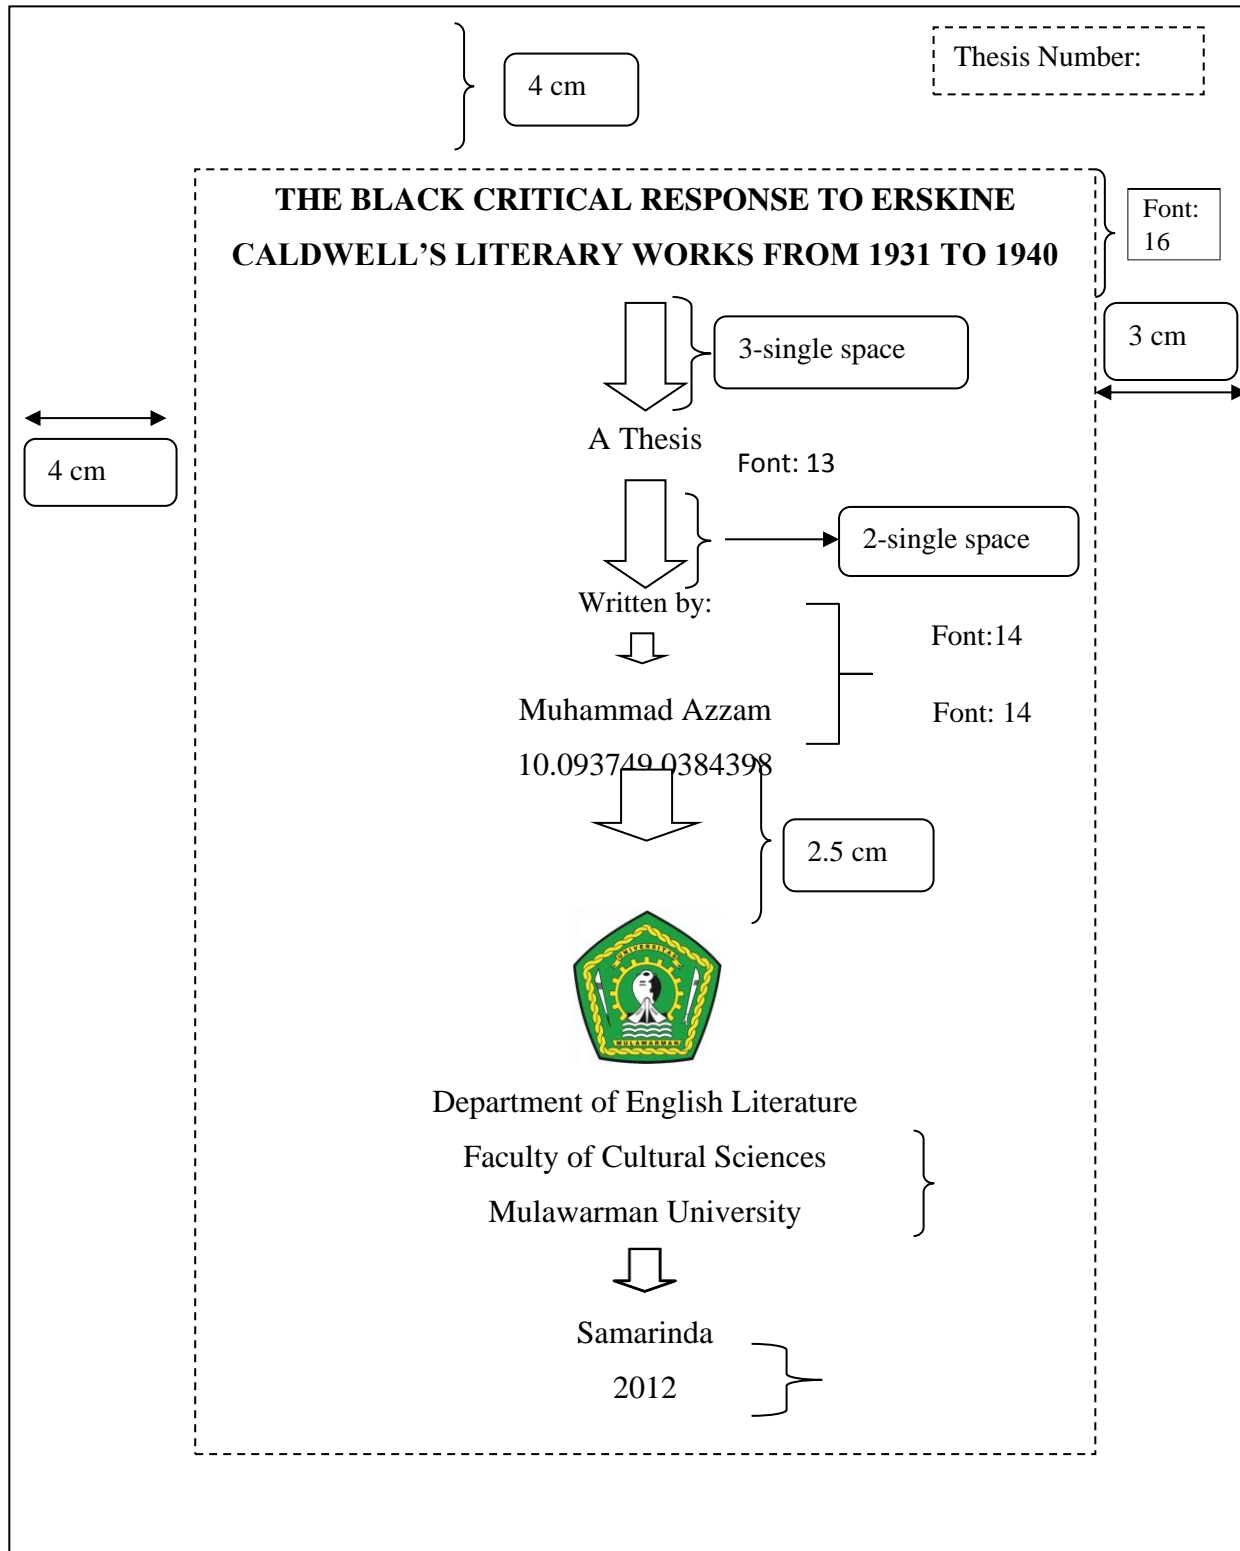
4 cm

Thesis Number:

THE BLACK CRITICAL RESPONSE TO ERSKINE CALDWELL'S LITERARY WORKS FROM 1931 TO 1940

Font: 16

3-single space

3 cm

4 cm

A Thesis

Font: 13

2-single space

Written by:

Font:14

Muhammad Azzam

Font: 14

10.093749.0384398

2.5 cm

UNIVERSITAS MULAWARMAN

Department of English Literature

Faculty of Cultural Sciences

Mulawarman University

Samarinda

2012